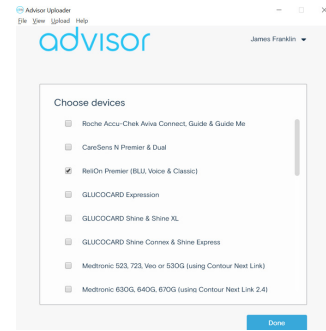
Advisor Uploader
File View Upload Help
advisor
James Franklin

Choose devices

Roche Accu-Chek Aviva Connect, Guide & Guide Me

CareSens N Premier & Dual

ReliOn Premier (BLU, Voice & Classic)

GLUCOCARD Expression

GLUCOCARD Shine & Shine XL

GLUCOCARD Shine Connex & Shine Express

Medtronic 523, 723, Veo or 530G (using Contour Next Link)

Medtronic 630G, 640G, 670G (using Contour Next Link 2.4)

Done